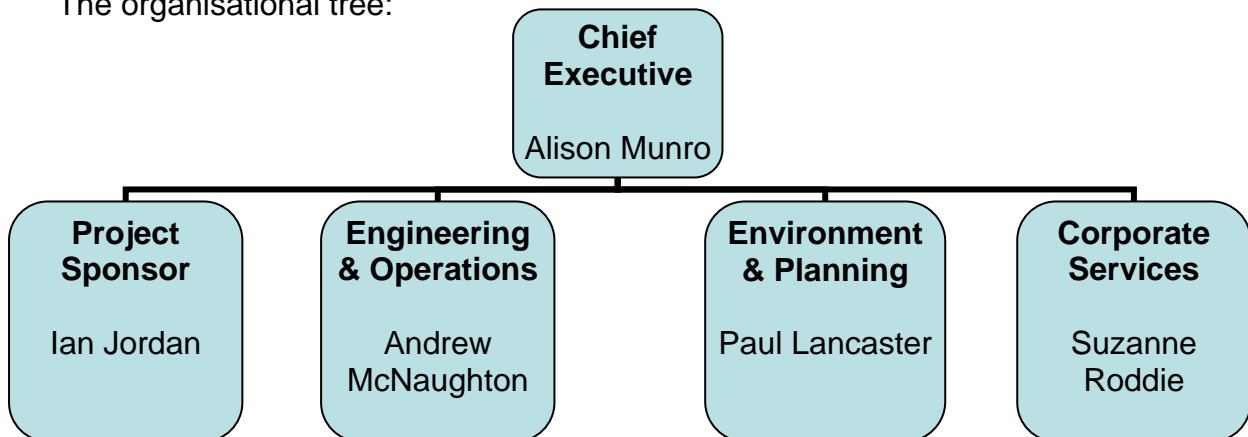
The organisational tree:

**Chief Executive**

Alison Munro

**Project Sponsor**

Ian Jordan

**Engineering & Operations**

Andrew McNaughton

**Environment & Planning**

Paul Lancaster

**Corporate Services**

Suzanne Roddie